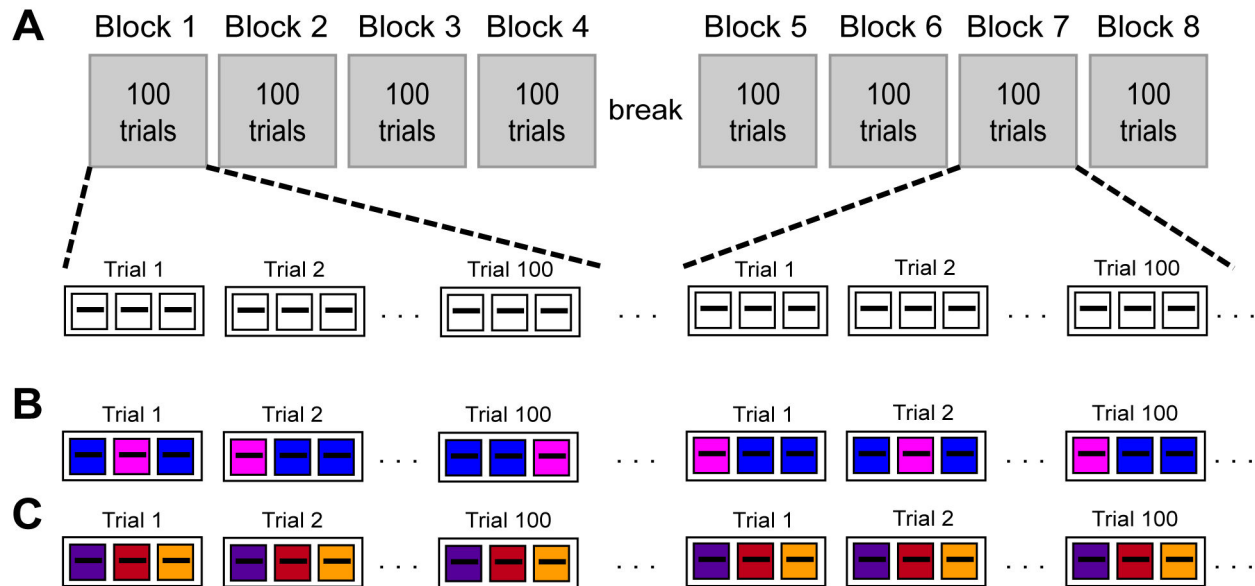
A

| Block 1 | Block 2 | Block 3 | Block 4 | | Block 5 | Block 6 | Block 7 | Block 8 |
|---|---|---|---|---|---|---|---|---|
| 100 trials | 100 trials | 100 trials | 100 trials | break | 100 trials | 100 trials | 100 trials | 100 trials |

Trial 1 Trial 2 . . . Trial 100 . . . Trial 1 Trial 2 . . . Trial 100 . . .

B

Trial 1 Trial 2 . . . Trial 100 . . . Trial 1 Trial 2 . . . Trial 100 . . .

C

Trial 1 Trial 2 . . . Trial 100 . . . Trial 1 Trial 2 . . . Trial 100 . . .